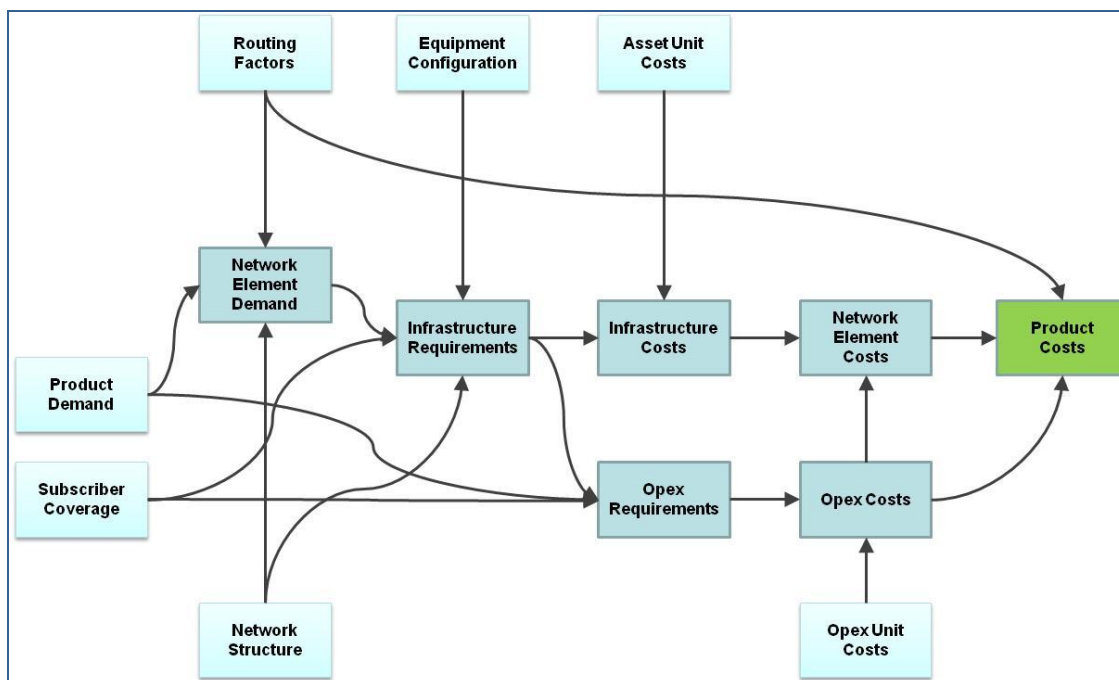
Routing Factors

Equipment Configuration

Asset Unit Costs

Network Element Demand

Infrastructure Requirements

Infrastructure Costs

Network Element Costs

Product Costs

Product Demand

Subscriber Coverage

Opex Requirements

Opex Costs

Network Structure

Opex Unit Costs